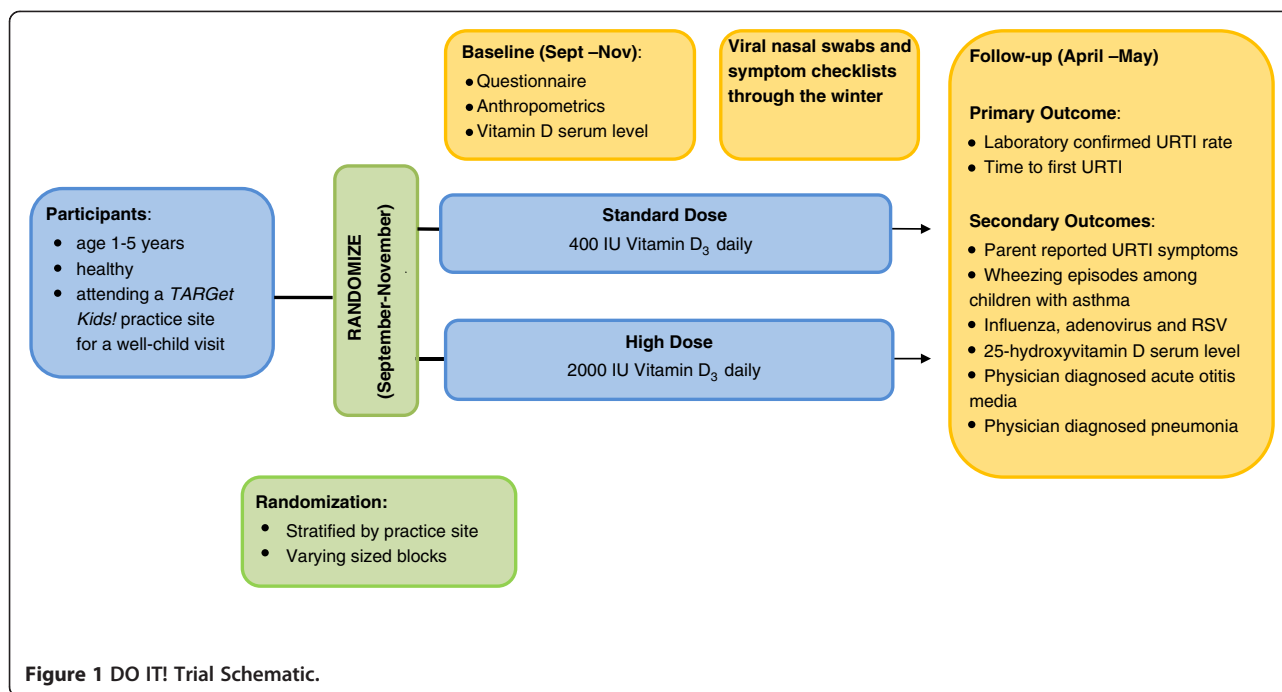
Baseline (Sept –Nov):
• Questionnaire
• Anthropometrics
• Vitamin D serum level

Viral nasal swabs and symptom checklists through the winter

Follow-up (April –May)

Primary Outcome:
• Laboratory confirmed URTI rate
• Time to first URTI

Secondary Outcomes:
• Parent reported URTI symptoms
• Wheezing episodes among children with asthma
• Influenza, adenovirus and RSV
• 25-hydroxyvitamin D serum level
• Physician diagnosed acute otitis media
• Physician diagnosed pneumonia

Participants:
• age 1-5 years
• healthy
• attending a *TARGet Kids!* practice site for a well-child visit

RANDOMIZE (September-November)

Standard Dose
400 IU Vitamin $D_3$ daily

High Dose
2000 IU Vitamin $D_3$ daily

Randomization:
• Stratified by practice site
• Varying sized blocks

Figure 1 DO IT! Trial Schematic.